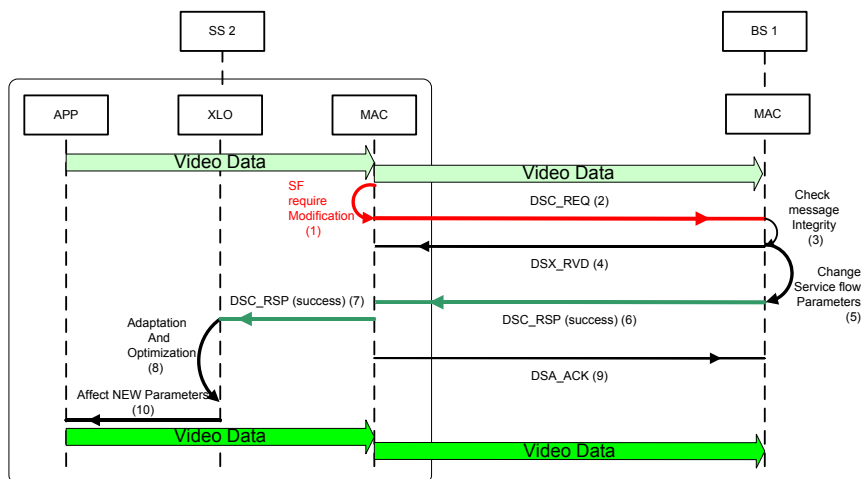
SS 2

BS 1

APP

XLO

MAC

MAC

Video Data

Video Data

SF require Modification (1)

DSC_REQ (2)

Check message Integrity (3)

DSX_RVD (4)

Change Service flow Parameters (5)

DSC_RSP (success) (7)

DSC_RSP (success) (6)

Adaptation And Optimization (8)

DSA_ACK (9)

Affect NEW Parameters (10)

Video Data

Video Data